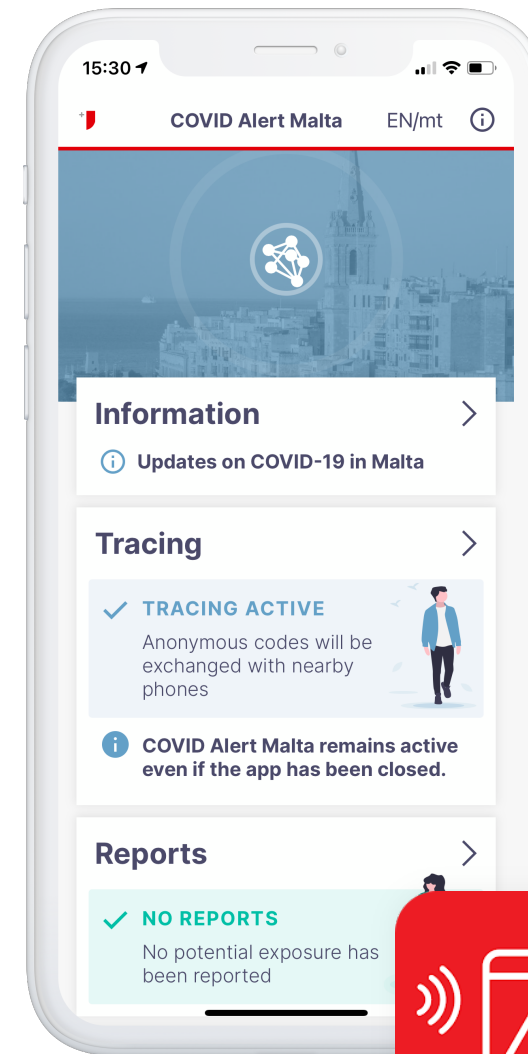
15:30

COVID Alert Malta

EN/mt

Information

Updates on COVID-19 in Malta

Tracing

TRACING ACTIVE

Anonymous codes will be exchanged with nearby phones

COVID Alert Malta remains active even if the app has been closed.

Reports

NO REPORTS

No potential exposure has been reported